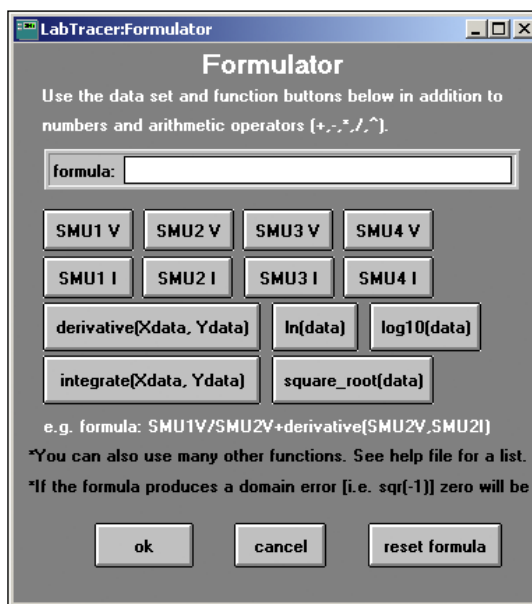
LabTracer:Formulator

Formulator

Use the data set and function buttons below in addition to numbers and arithmetic operators (+,-,*,/,^).

formula:

SMU1 V SMU2 V SMU3 V SMU4 V

SMU1 I SMU2 I SMU3 I SMU4 I

derivative(Xdata, Ydata) ln(data) log10(data)

integrate(Xdata, Ydata) square_root(data)

e.g. formula: SMU1V/SMU2V+derivative(SMU2V,SMU2I)

*You can also use many other functions. See help file for a list.

*If the formula produces a domain error [i.e. sqr(-1)] zero will be

ok cancel reset formula